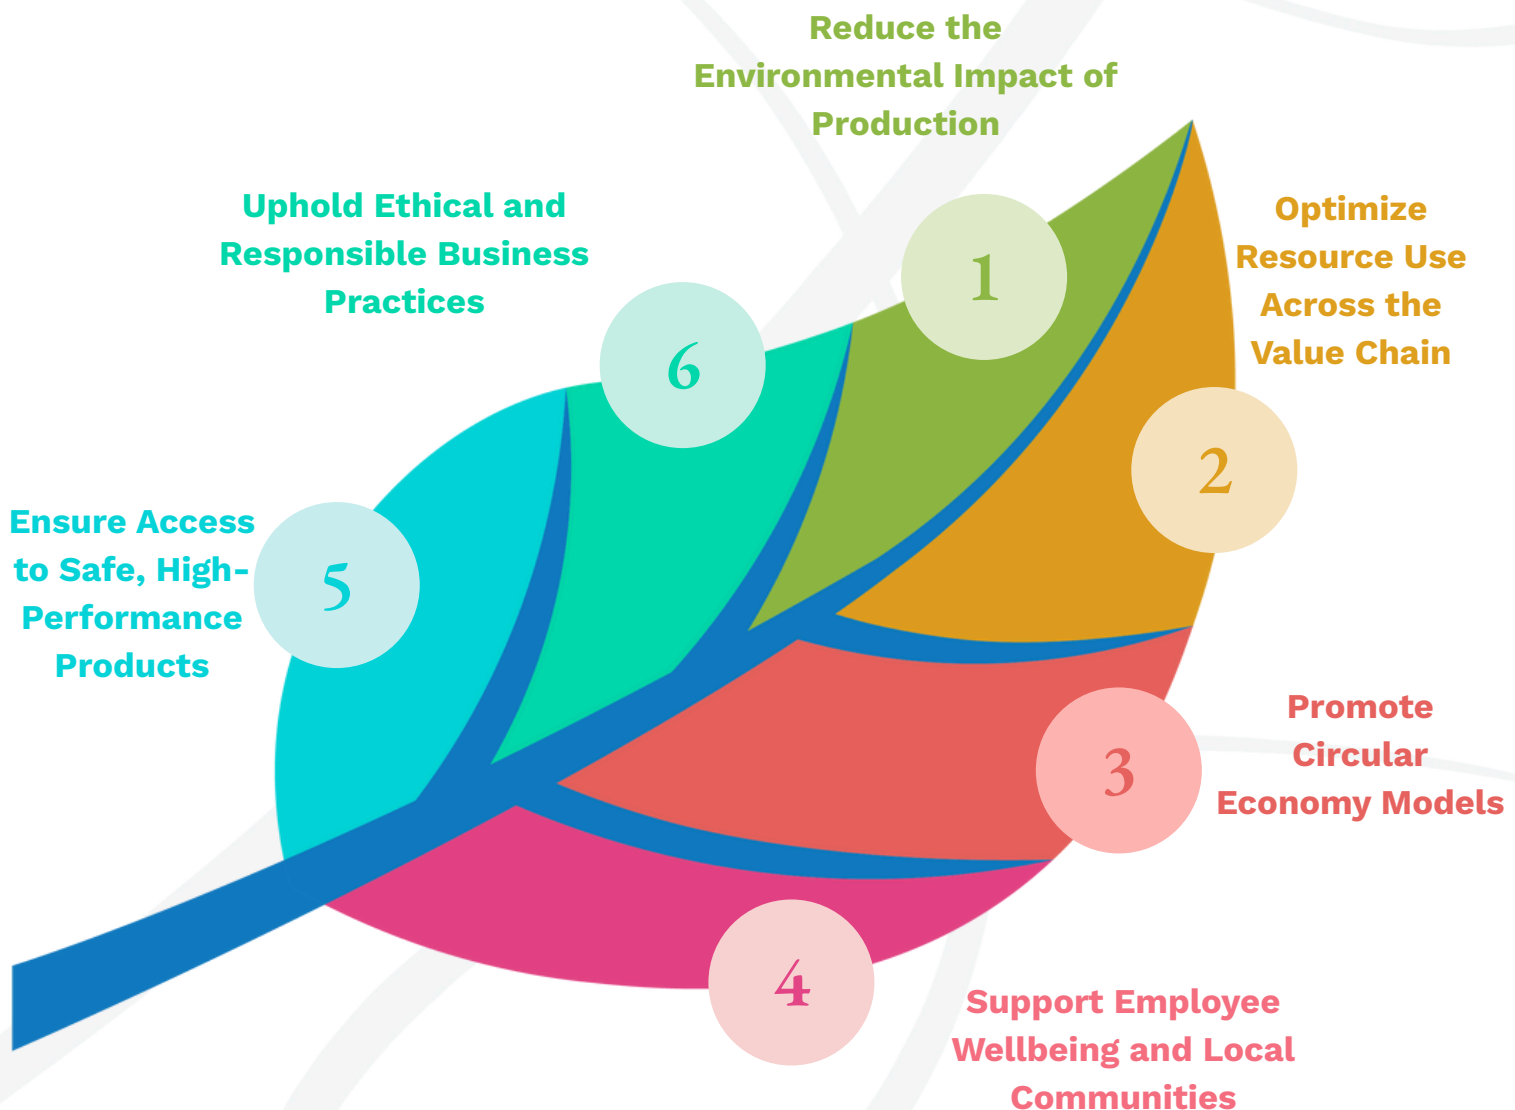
Reduce the Environmental Impact of Production

1

Uphold Ethical and Responsible Business Practices

6

Optimize Resource Use Across the Value Chain

2

Ensure Access to Safe, High-Performance Products

5

Promote Circular Economy Models

3

4

Support Employee Wellbeing and Local Communities